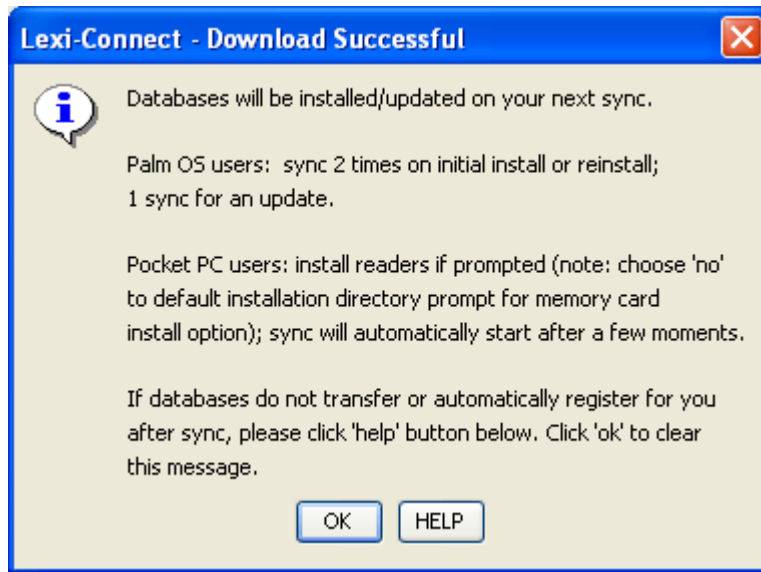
Lexi-Connect - Download Successful

Databases will be installed/updated on your next sync.

Palm OS users: sync 2 times on initial install or reinstall; 1 sync for an update.

Pocket PC users: install readers if prompted (note: choose 'no' to default installation directory prompt for memory card install option); sync will automatically start after a few moments.

If databases do not transfer or automatically register for you after sync, please click 'help' button below. Click 'ok' to clear this message.

OK HELP